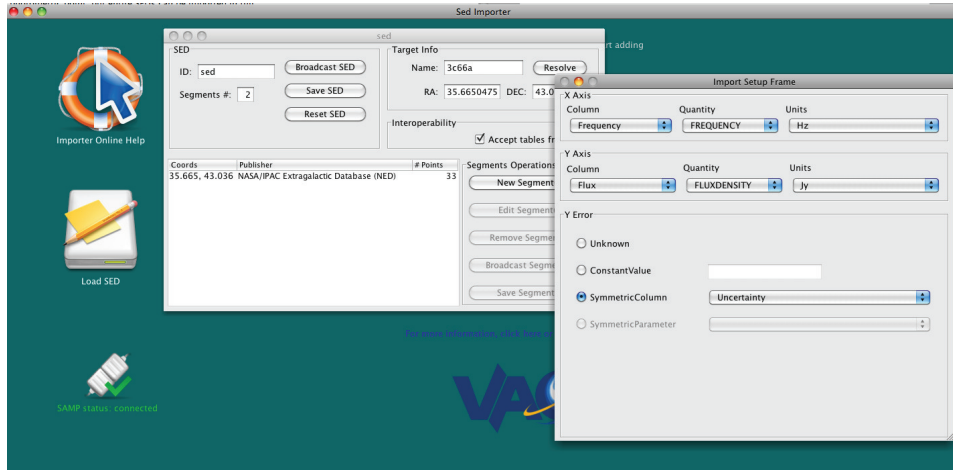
Sed Importer

Importer Online Help

Load SED

SAMP status: connected

sed

SED

ID: sed

Segments #: 2

Broadcast SED

Save SED

Reset SED

Target Info

Name: 3c66a

Resolve

RA: 35.6650475

DEC: 43.0

Interoperability

Accept tables fr

| Coords | Publisher | # Points |
|---|---|---|
| 35.665, 43.036 | NASA/IPAC Extragalactic Database (NED) | 33 |

Segments Operations

New Segment

Edit Segment

Remove Segme

Broadcast Segme

Save Segment

rt adding

For more information, click here or

Import Setup Frame

X Axis

Column

Quantity

Units

Frequency

FREQUENCY

Hz

Y Axis

Column

Quantity

Units

Flux

FLUXDENSITY

Jy

Y Error

Unknown

ConstantValue

SymmetricColumn

Uncertainty

SymmetricParameter